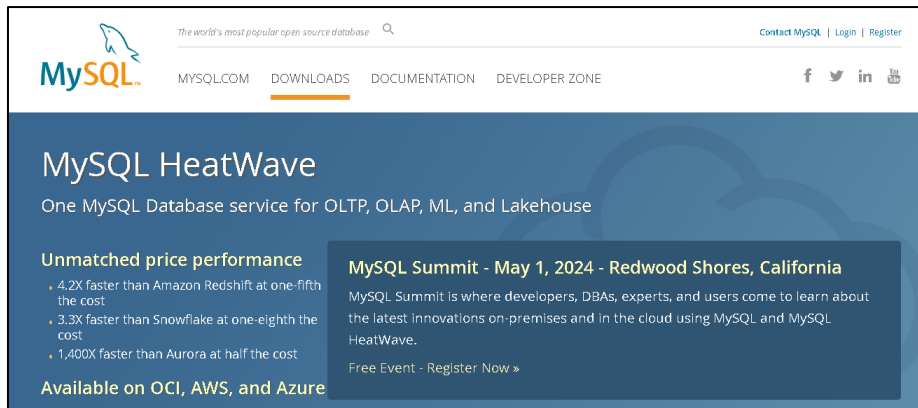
MySQL™

The world's most popular open source database

Contact MySQL | Login | Register

MYSQL.COM DOWNLOADS DOCUMENTATION DEVELOPER ZONE

f in

MySQL HeatWave

One MySQL Database service for OLTP, OLAP, ML, and Lakehouse

Unmatched price performance

• 4.2X faster than Amazon Redshift at one-fifth the cost
• 3.3X faster than Snowflake at one-eighth the cost
• 1,400X faster than Aurora at half the cost

Available on OCI, AWS, and Azure

MySQL Summit - May 1, 2024 - Redwood Shores, California

MySQL Summit is where developers, DBAs, experts, and users come to learn about the latest innovations on-premises and in the cloud using MySQL and MySQL HeatWave.

Free Event - Register Now »